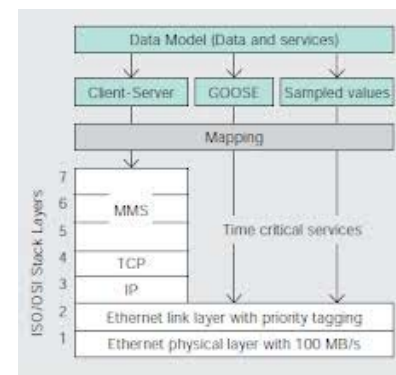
Data Model (Data and services)

Client-Server

GOOSE

Sampled values

Mapping

ISO/OSI Stack Layers

7

6

5

4

3

2

1

MMS

TCP

IP

Time critical services

Ethernet link layer with priority tagging

Ethernet physical layer with 100 MB/s